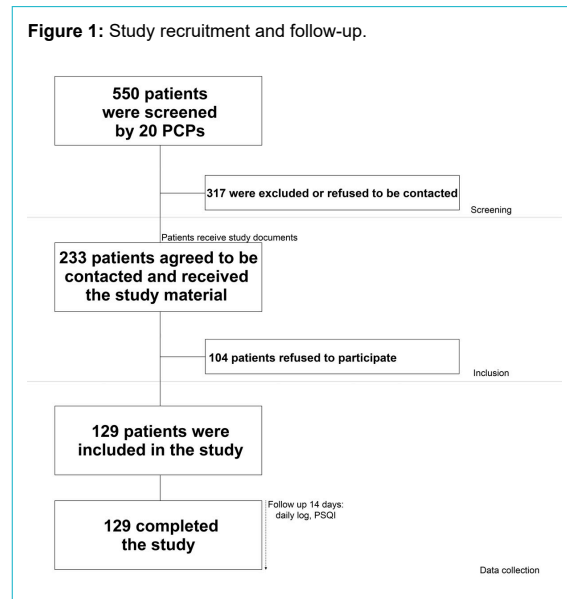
**Figure 1:** Study recruitment and follow-up.

550 patients were screened by 20 PCPs

317 were excluded or refused to be contacted

Screening

Patients receive study documents

233 patients agreed to be contacted and received the study material

104 patients refused to participate

Inclusion

129 patients were included in the study

129 completed the study

Follow up 14 days: daily log, PSQI

Data collection